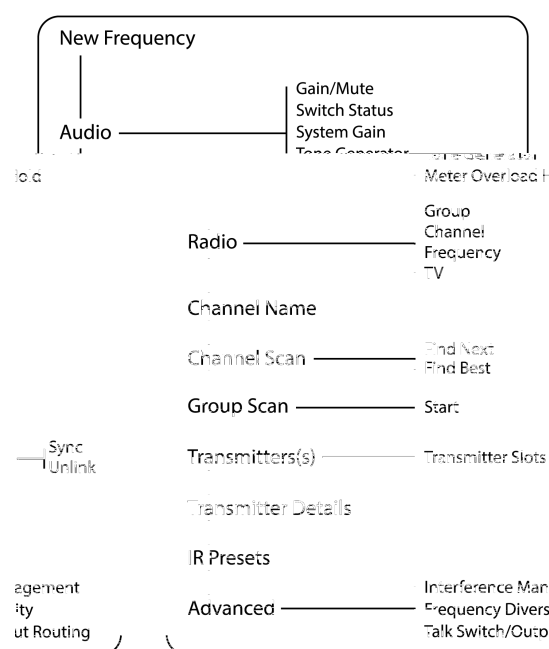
New Frequency

Audio

Gain/Mute
Switch Status
System Gain
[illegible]

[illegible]
Meter Overload H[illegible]

Radio

Group
Channel
Frequency
TV

Channel Name

Channel Scan

Find Next
Find Best

Group Scan

Start

Sync
Unlink

Transmitters(s)

Transmitter Slots

Transmitter Details

IR Presets

agement
ity
ut Routing

Advanced

Interference Man
Frequency Divers
Talk Switch/Outo